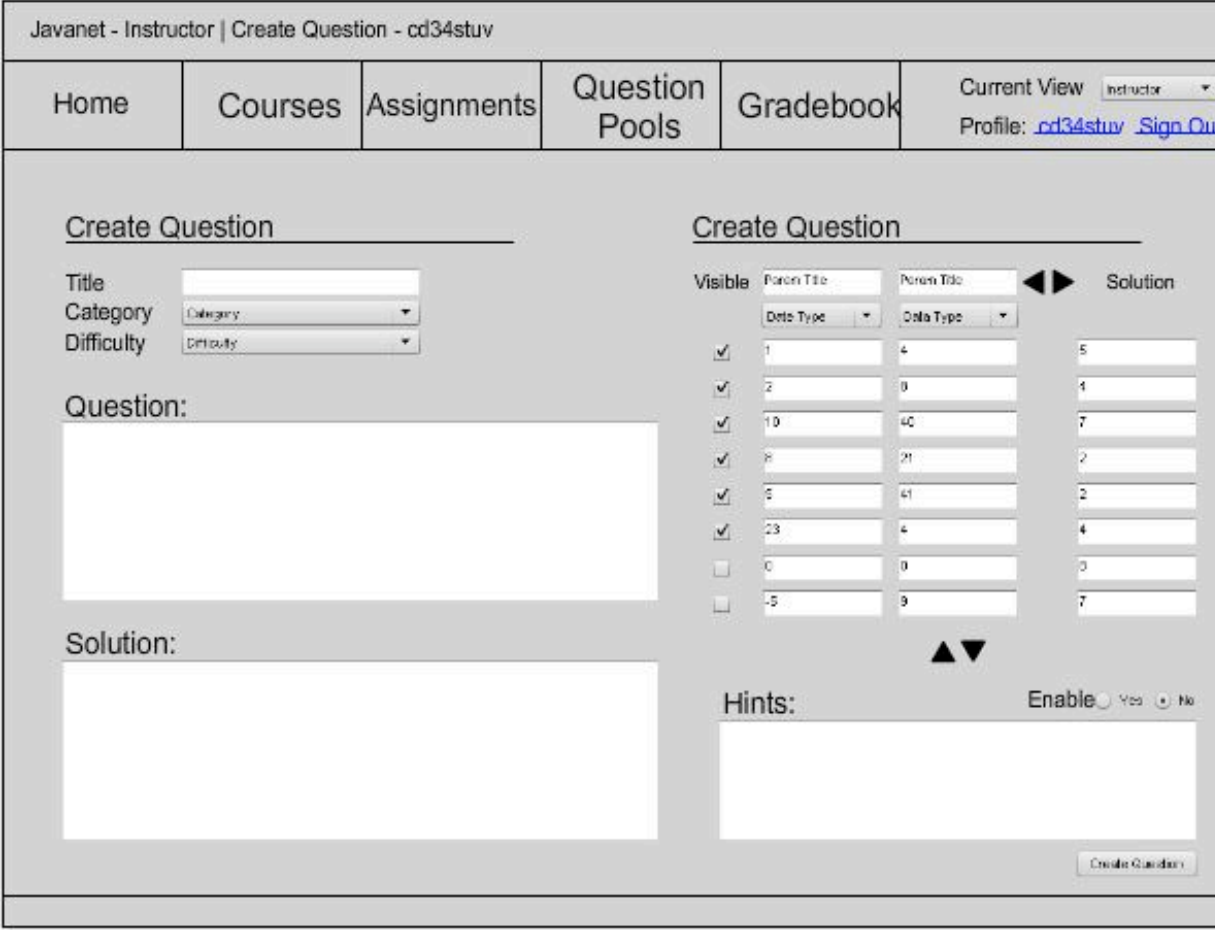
Javanet - Instructor | Create Question - cd34stuv

Home | Courses | Assignments | Question Pools | Gradebook

Current View Instructor
Profile: cd34stuv Sign Ou

Create Question

Title
Category Category
Difficulty Difficulty

Question:

Solution:

Create Question

Visible Param Title Param Title Solution

Data Type Data Type

| Visible | Param Title | Param Title | Solution |
|---|---|---|---|
| ✓ | 1 | 4 | 5 |
| ✓ | 2 | 8 | 4 |
| ✓ | 10 | 40 | 7 |
| ✓ | 8 | 21 | 2 |
| ✓ | 5 | 41 | 2 |
| ✓ | 23 | 4 | 4 |
|  | 0 | 0 | 0 |
|  | -5 | 9 | 7 |

Hints:

Enable Yes No

Create Question